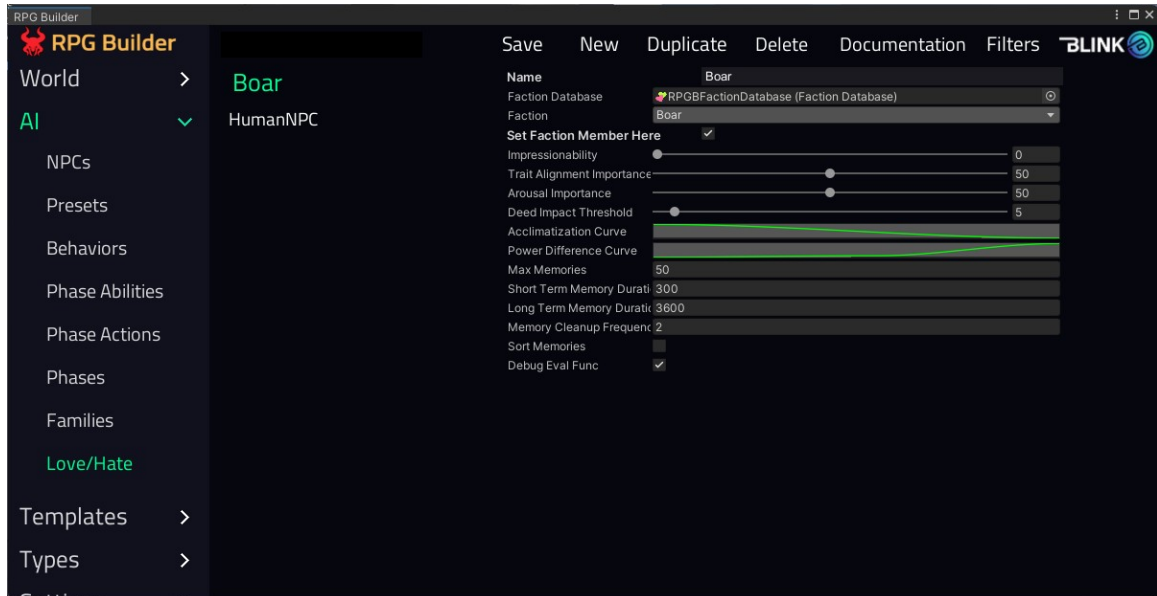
RPG Builder

RPG Builder
World >
AI ⌄
NPCs
Presets
Behaviors
Phase Abilities
Phase Actions
Phases
Families
Love/Hate
Templates >
Types >

Boar
HumanNPC

Save New Duplicate Delete Documentation Filters BLINK

| | |
|---|---|
| Name | Boar |
| Faction Database | RPGBFactionDatabase (Faction Database) |
| Faction | Boar |
| Set Faction Member Here | ✓ |
| Impressionability | 0 |
| Trait Alignment Importance | 50 |
| Arousal Importance | 50 |
| Deed Impact Threshold | 5 |
| Acclimatization Curve | |
| Power Difference Curve | |
| Max Memories | 50 |
| Short Term Memory Durati | 300 |
| Long Term Memory Duratic | 3600 |
| Memory Cleanup Frequenc | 2 |
| Sort Memories | |
| Debug Eval Func | ✓ |